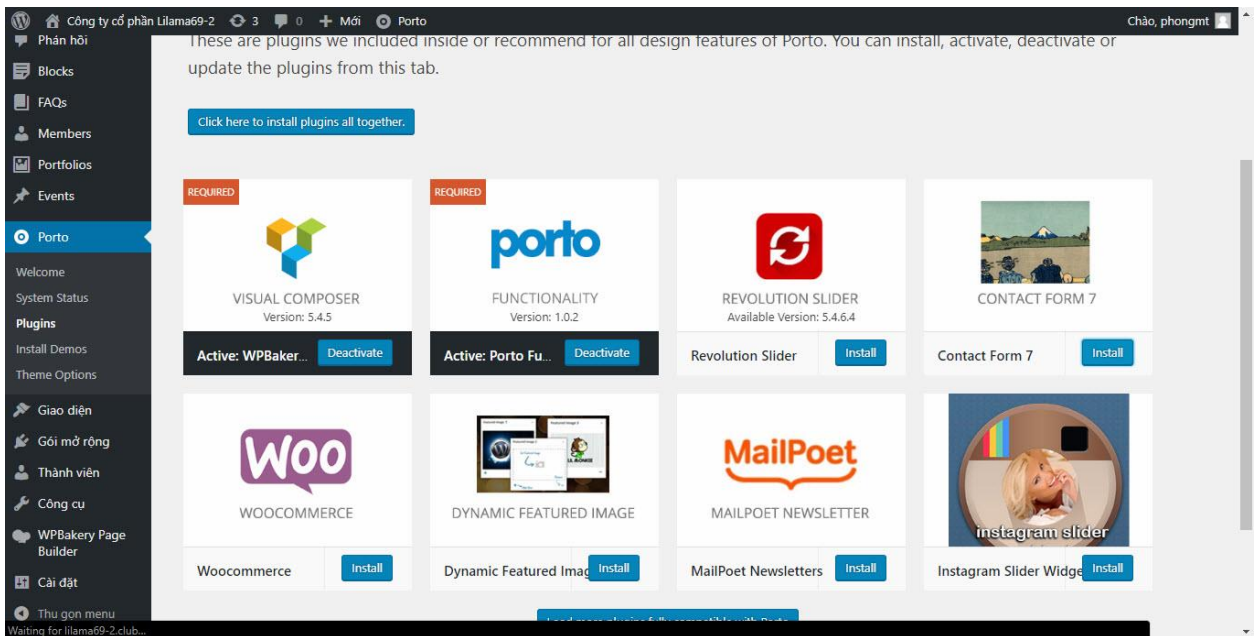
Công ty cổ phần Lilama69-2 3 0 + Mới Porto
Chào, phongmt

Phản hồi
Blocks
FAQs
Members
Portfolios
Events
Porto
Welcome
System Status
Plugins
Install Demos
Theme Options
Giao diện
Gói mở rộng
Thành viên
Công cụ
WPBakery Page Builder
Cài đặt
Thu gọn menu

These are plugins we included inside or recommend for all design features of Porto. You can install, activate, deactivate or update the plugins from this tab.

Click here to install plugins all together.

REQUIRED
VISUAL COMPOSER
Version: 5.4.5
Active: WPBaker...
Deactivate

REQUIRED
porto
FUNCTIONALITY
Version: 1.0.2
Active: Porto Fu...
Deactivate

REVOLUTION SLIDER
Available Version: 5.4.6.4
Revolution Slider
Install

CONTACT FORM 7
Contact Form 7
Install

Woo
WOOCOMMERCE
Woocommerce
Install

DYNAMIC FEATURED IMAGE
Dynamic Featured Imag
Install

MailPoet
MAILPOET NEWSLETTER
MailPoet Newsletters
Install

instagram slider
Instagram Slider Widge
Install

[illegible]

Waiting for lilama69-2.club...